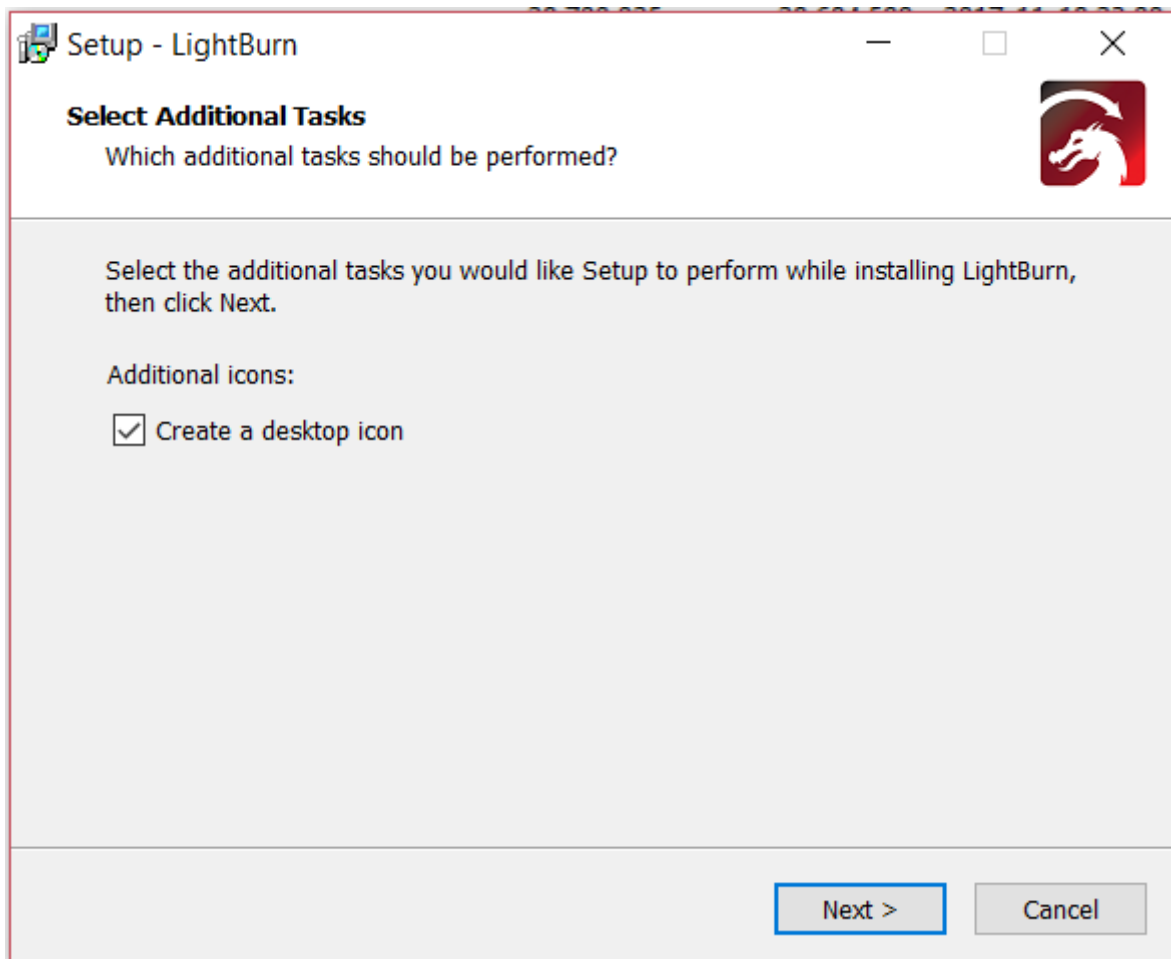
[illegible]

Setup - LightBurn

Select Additional Tasks
Which additional tasks should be performed?

Select the additional tasks you would like Setup to perform while installing LightBurn, then click Next.

Additional icons:

Create a desktop icon

Next >
Cancel